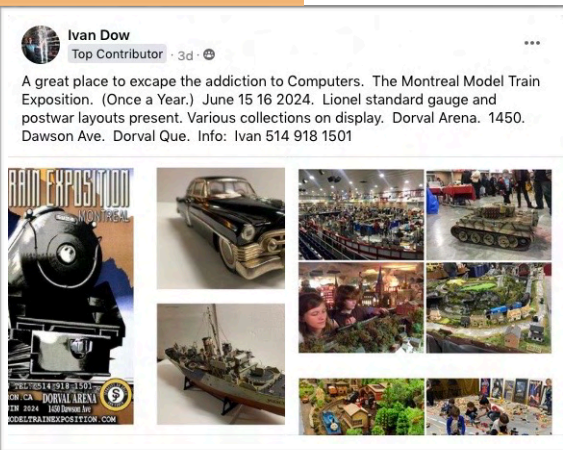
Ivan Dow
Top Contributor · 3d ·

A great place to excape the addiction to Computers. The Montreal Model Train Exposition. (Once a Year.) June 15 16 2024. Lionel standard gauge and postwar layouts present. Various collections on display. Dorval Arena. 1450. Dawson Ave. Dorval Que. Info: Ivan 514 918 1501

RAIN EXPOSITION
MONTREAL
TEL: 514 918 1501
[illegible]ON.CA
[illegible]IN 2024
DORVAL ARENA
1450 Dawson Ave
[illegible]ODELTRAINEXPOSITION.COM
$